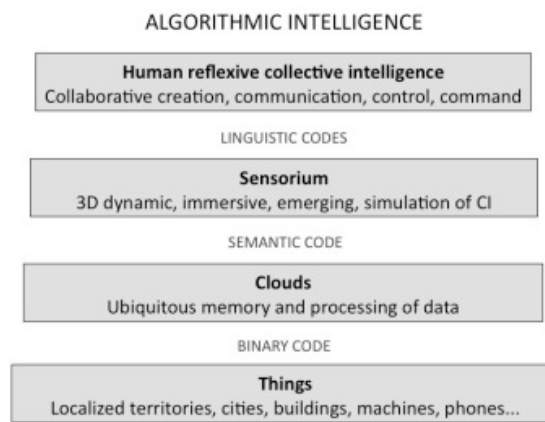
ALGORITHMIC INTELLIGENCE

Human reflexive collective intelligence
Collaborative creation, communication, control, command

LINGUISTIC CODES

Sensorium
3D dynamic, immersive, emerging, simulation of CI

SEMANTIC CODE

Clouds
Ubiquitous memory and processing of data

BINARY CODE

Things
Localized territories, cities, buildings, machines, phones...